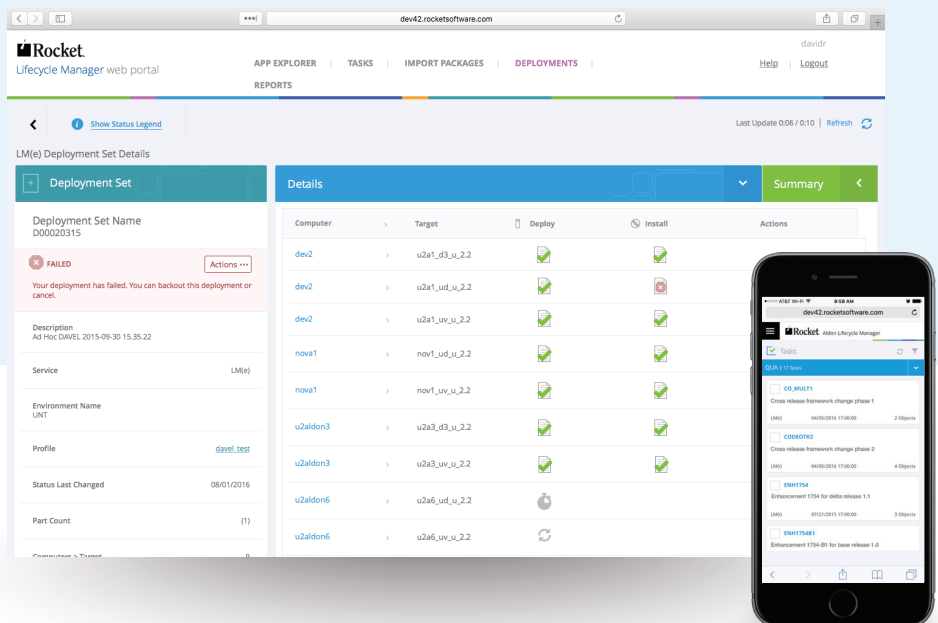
dev42.rocketsoftware.com

Rocket.
Lifecycle Manager web portal

APP EXPLORER | TASKS | IMPORT PACKAGES | DEPLOYMENTS |
REPORTS

davidr
Help | Logout

Show Status Legend

Last Update 0:06 / 0:10 | Refresh

LM(e) Deployment Set Details

Deployment Set

Deployment Set Name
D00020315

FAILED
Actions •••

Your deployment has failed. You can backout this deployment or cancel.

Description
Ad Hoc DAVEL 2015-09-30 15.35.22

Service LM(e)

Environment Name
UNT

Profile davel_test

Status Last Changed 08/01/2016

Part Count (1)

Computers > Target

Details

Summary

| Computer | | Target | Deploy | Install | Actions |
|---|---|---|---|---|---|
| dev2 | › | u2a1_d3_u_2.2 | | | |
| dev2 | › | u2a1_ud_u_2.2 | | | |
| dev2 | › | u2a1_uv_u_2.2 | | | |
| nova1 | › | nov1_ud_u_2.2 | | | |
| nova1 | › | nov1_uv_u_2.2 | | | |
| u2aldon3 | › | u2a3_d3_u_2.2 | | | |
| u2aldon3 | › | u2a3_uv_u_2.2 | | | |
| u2aldon6 | › | u2a6_ud_u_2.2 | | | |
| u2aldon6 | › | u2a6_uv_u_2.2 | | | |

AT&T Wi-Fi 9:58 AM
dev42.rocketsoftware.com

Rocket. Aldon Lifecycle Manager

Tasks

QUA | 17 Tasks

CO_MULT1
Cross release framework change phase 1
LM(i) 04/05/2015 17:00:00 2 Objects

CODEOTK2
Cross release framework change phase 2
LM(i) 04/05/2015 17:00:00 4 Objects

ENH1754
Enhancement 1754 for delta release 1.1
LM(i) 07/21/2015 17:00:00 3 Objects

ENH1754B1
Enhancement 1754-B1 for base release 1.0